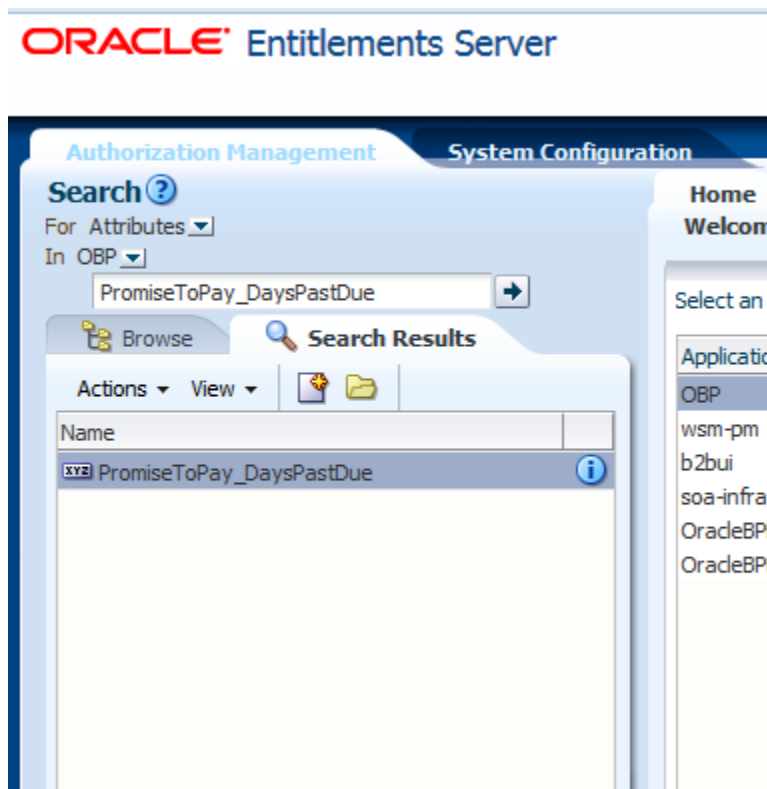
ORACLE Entitlements Server

Authorization Management System Configuration

Search

For Attributes

In OBP

PromiseToPay_DaysPastDue

Browse Search Results

Actions View

Name

XYZ PromiseToPay_DaysPastDue

Home
Welcom

Select an

Applicatio
OBP
wsm-pm
b2bui
soa-infra
OracleBP
OracleBP